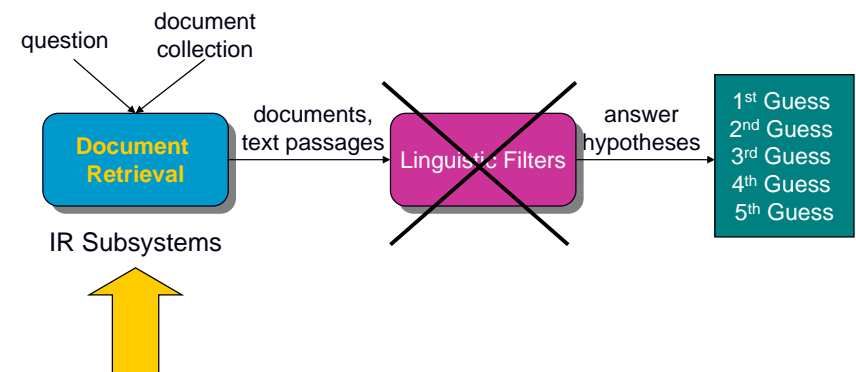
question

document collection

Document Retrieval

IR Subsystems

documents, text passages

Linguistic Filters

answer hypotheses

1$^{st}$ Guess
2$^{nd}$ Guess
3$^{rd}$ Guess
4$^{th}$ Guess
5$^{th}$ Guess